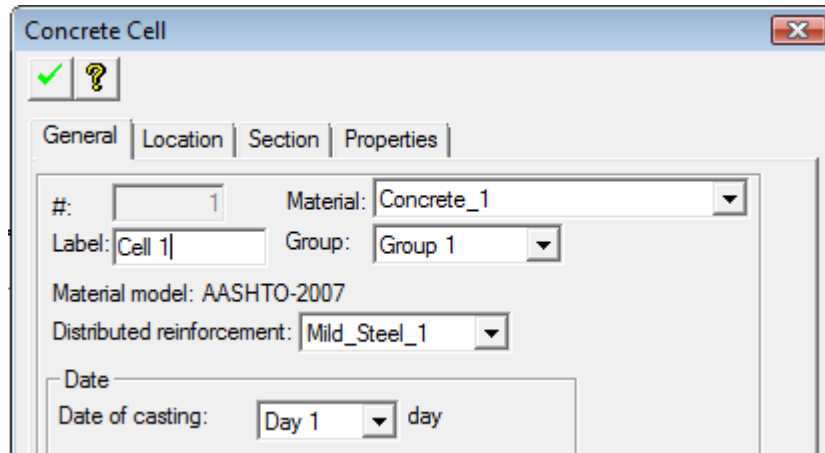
Concrete Cell

General | Location | Section | Properties

#: 1
Material: Concrete_1
Label: Cell 1
Group: Group 1
Material model: AASHTO-2007
Distributed reinforcement: Mild_Steel_1

Date
Date of casting: Day 1 day